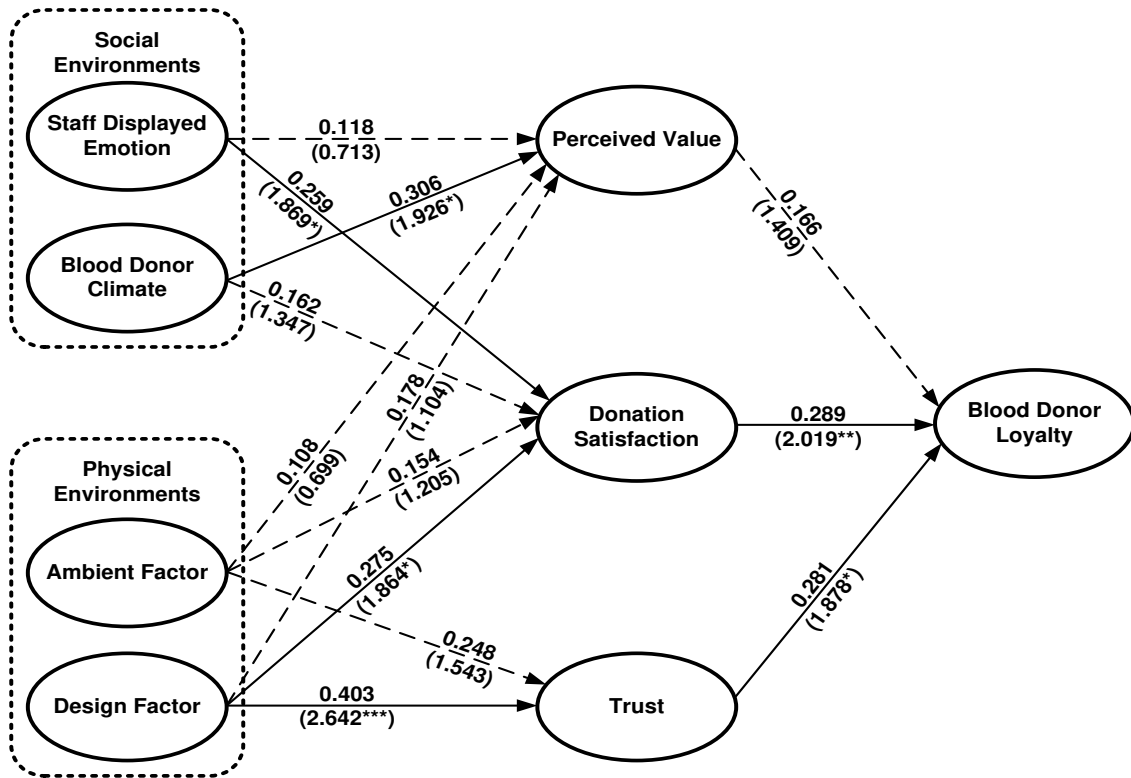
Social Environments

Staff Displayed Emotion

Blood Donor Climate

Physical Environments

Ambient Factor

Design Factor

Perceived Value

Donation Satisfaction

Trust

Blood Donor Loyalty

0.118 (0.713)

0.259 (1.869*)

0.306 (1.926*)

0.162 (1.347)

0.166 (1.409)

0.178 (1.104)

0.108 (0.699)

0.154 (1.205)

0.289 (2.019**)

0.275 (1.864*)

0.248 (1.543)

0.281 (1.878*)

0.403 (2.642***)